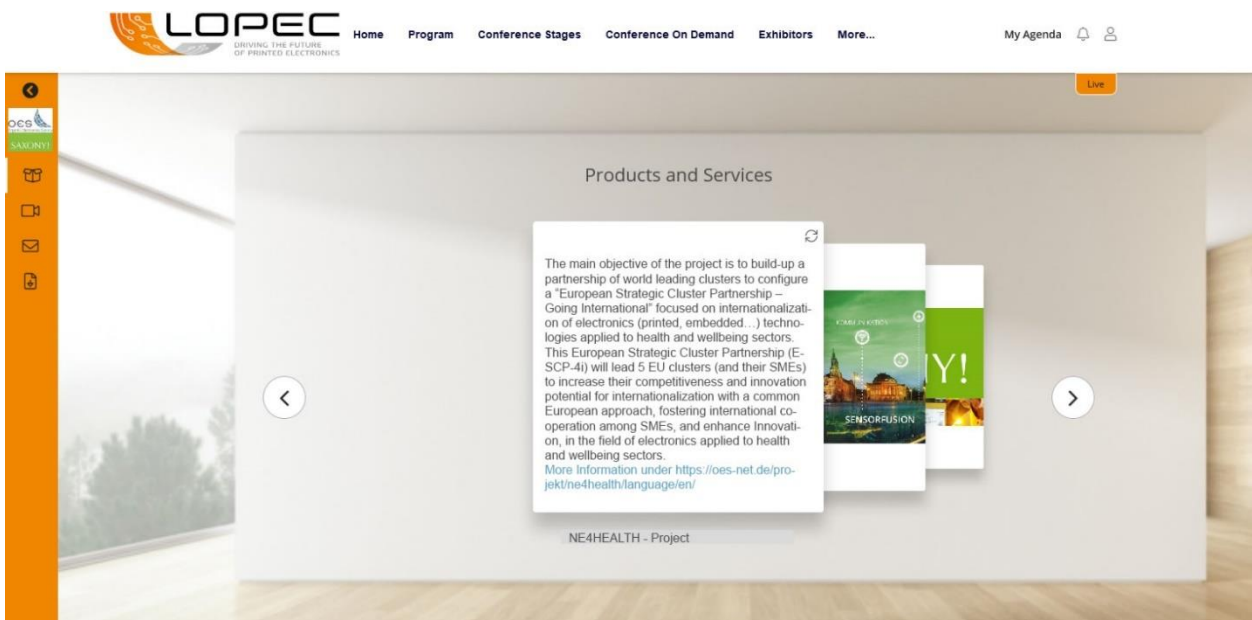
LOPEC
DRIVING THE FUTURE OF PRINTED ELECTRONICS

Home Program Conference Stages Conference On Demand Exhibitors More...

My Agenda

Live

OES

SAXONY!

Products and Services

The main objective of the project is to build-up a partnership of world leading clusters to configure a "European Strategic Cluster Partnership – Going International" focused on internationalization of electronics (printed, embedded…) technologies applied to health and wellbeing sectors. This European Strategic Cluster Partnership (E-SCP-4i) will lead 5 EU clusters (and their SMEs) to increase their competitiveness and innovation potential for internationalization with a common European approach, fostering international cooperation among SMEs, and enhance Innovation, in the field of electronics applied to health and wellbeing sectors.
More Information under https://oes-net.de/projekt/ne4health/language/en/

SENSORFUSION

Y!

NE4HEALTH - Project